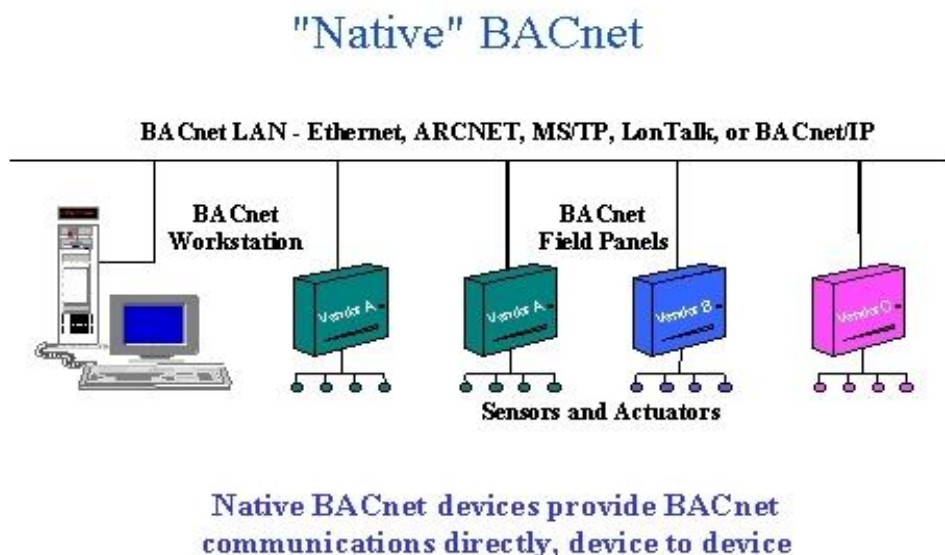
"Native" BACnet

BACnet LAN - Ethernet, ARCNET, MS/TP, LonTalk, or BACnet/IP

BACnet Workstation

BACnet Field Panels

Vendor A

Vendor A

Vendor B

Vendor C

Sensors and Actuators

Native BACnet devices provide BACnet communications directly, device to device